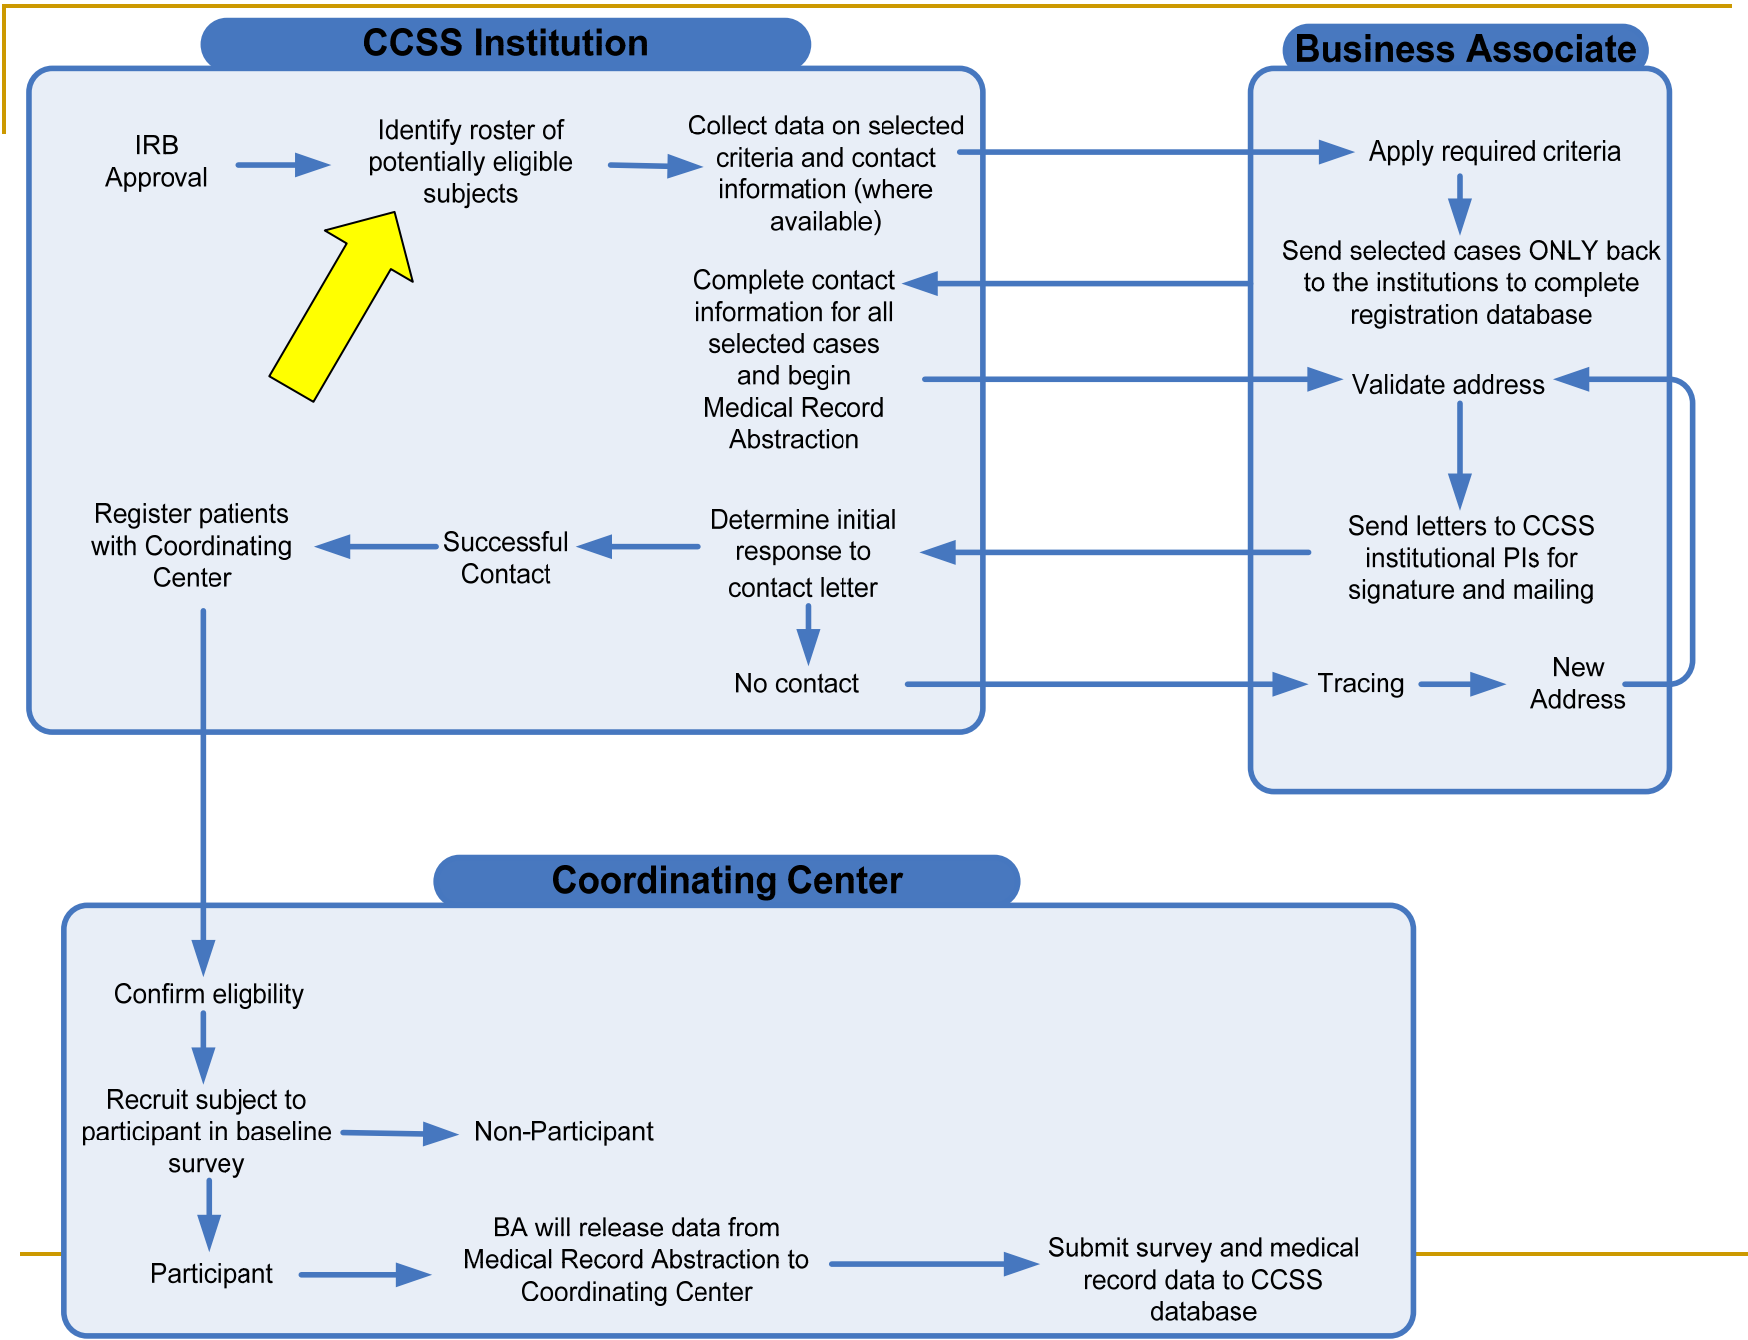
CCSS Institution

IRB Approval

Identify roster of potentially eligible subjects

Collect data on selected criteria and contact information (where available)

Complete contact information for all selected cases and begin Medical Record Abstraction

Register patients with Coordinating Center

Successful Contact

Determine initial response to contact letter

No contact

Business Associate

Apply required criteria

Send selected cases ONLY back to the institutions to complete registration database

Validate address

Send letters to CCSS institutional PIs for signature and mailing

Tracing

New Address

Coordinating Center

Confirm eligbility

Recruit subject to participant in baseline survey

Non-Participant

Participant

BA will release data from Medical Record Abstraction to Coordinating Center

Submit survey and medical record data to CCSS database